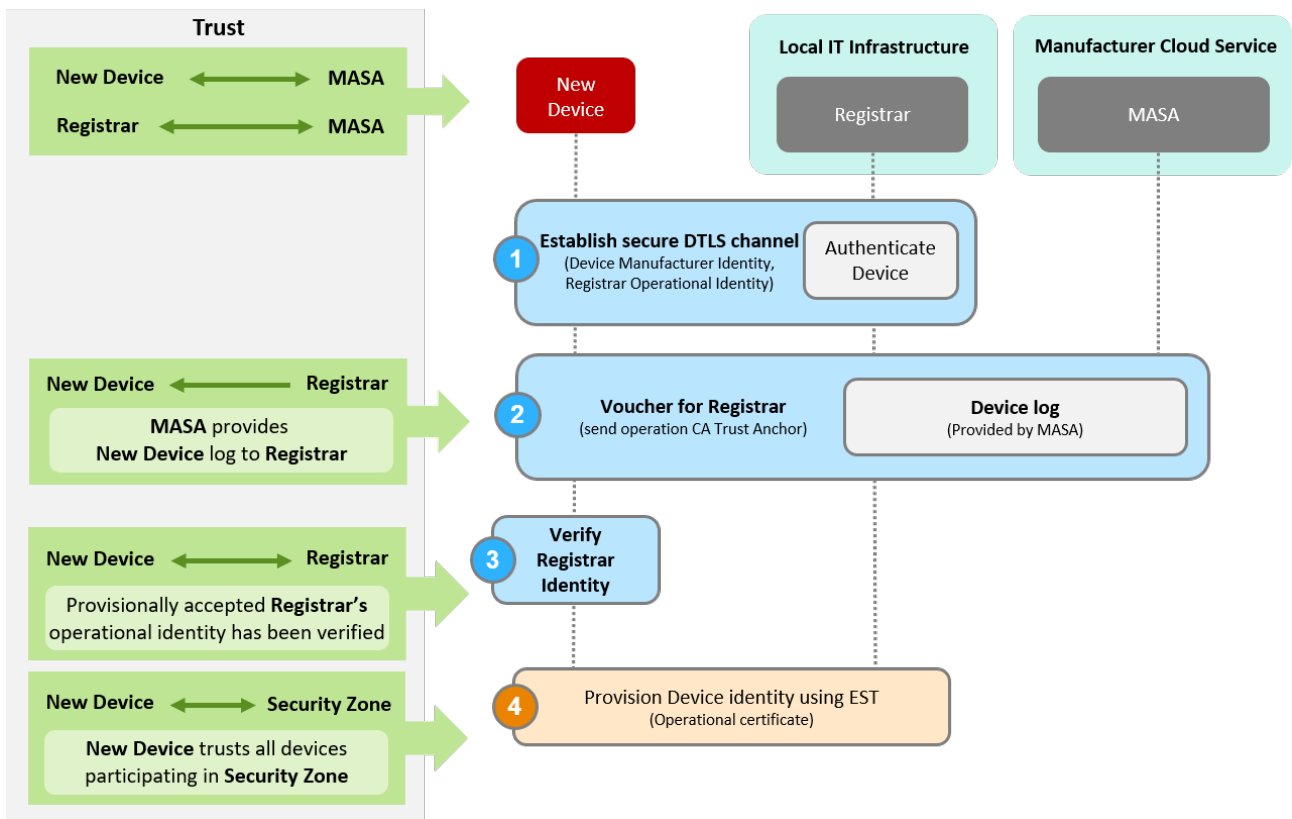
Trust

New Device MASA
Registrar MASA

New Device

Local IT Infrastructure
Registrar

Manufacturer Cloud Service
MASA

1
Establish secure DTLS channel
(Device Manufacturer Identity, Registrar Operational Identity)
Authenticate Device

New Device Registrar
MASA provides New Device log to Registrar

2
Voucher for Registrar
(send operation CA Trust Anchor)
Device log
(Provided by MASA)

New Device Registrar
Provisionally accepted Registrar's operational identity has been verified

3
Verify Registrar Identity

New Device Security Zone
New Device trusts all devices participating in Security Zone

4
Provision Device identity using EST
(Operational certificate)